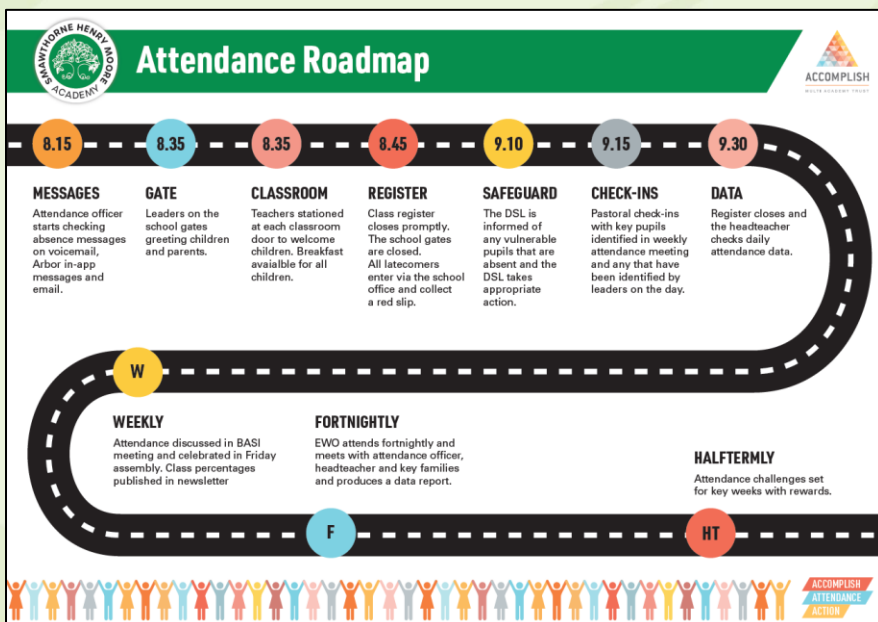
SMAWTHORNE HENRY MOORE ACADEMY

Attendance Roadmap

ACCOMPLISH
WHITE ACADEMY TRUST

8.15
MESSAGES
Attendance officer starts checking absence messages on voicemail, Arbor in-app messages and email.

8.35
GATE
Leaders on the school gates greeting children and parents.

8.35
CLASSROOM
Teachers stationed at each classroom door to welcome children. Breakfast avaialble for all children.

8.45
REGISTER
Class register closes promptly. The school gates are closed. All latecomers enter via the school office and collect a red slip.

9.10
SAFEGUARD
The DSL is informed of any vulnerable pupils that are absent and the DSL takes appropriate action.

9.15
CHECK-INS
Pastoral check-ins with key pupils identified in weekly attendance meeting and any that have been identified by leaders on the day.

9.30
DATA
Register closes and the headteacher checks daily attendance data.

W
WEEKLY
Attendance discussed in BASI meeting and celebrated in Friday assembly. Class percentages published in newsletter

FORTNIGHTLY
EWO attends fortnightly and meets with attendance officer, headteacher and key families and produces a data report.

F

HALFTERMLY
Attendance challenges set for key weeks with rewards.

HT

ACCOMPLISH
ATTENDANCE
ACTION